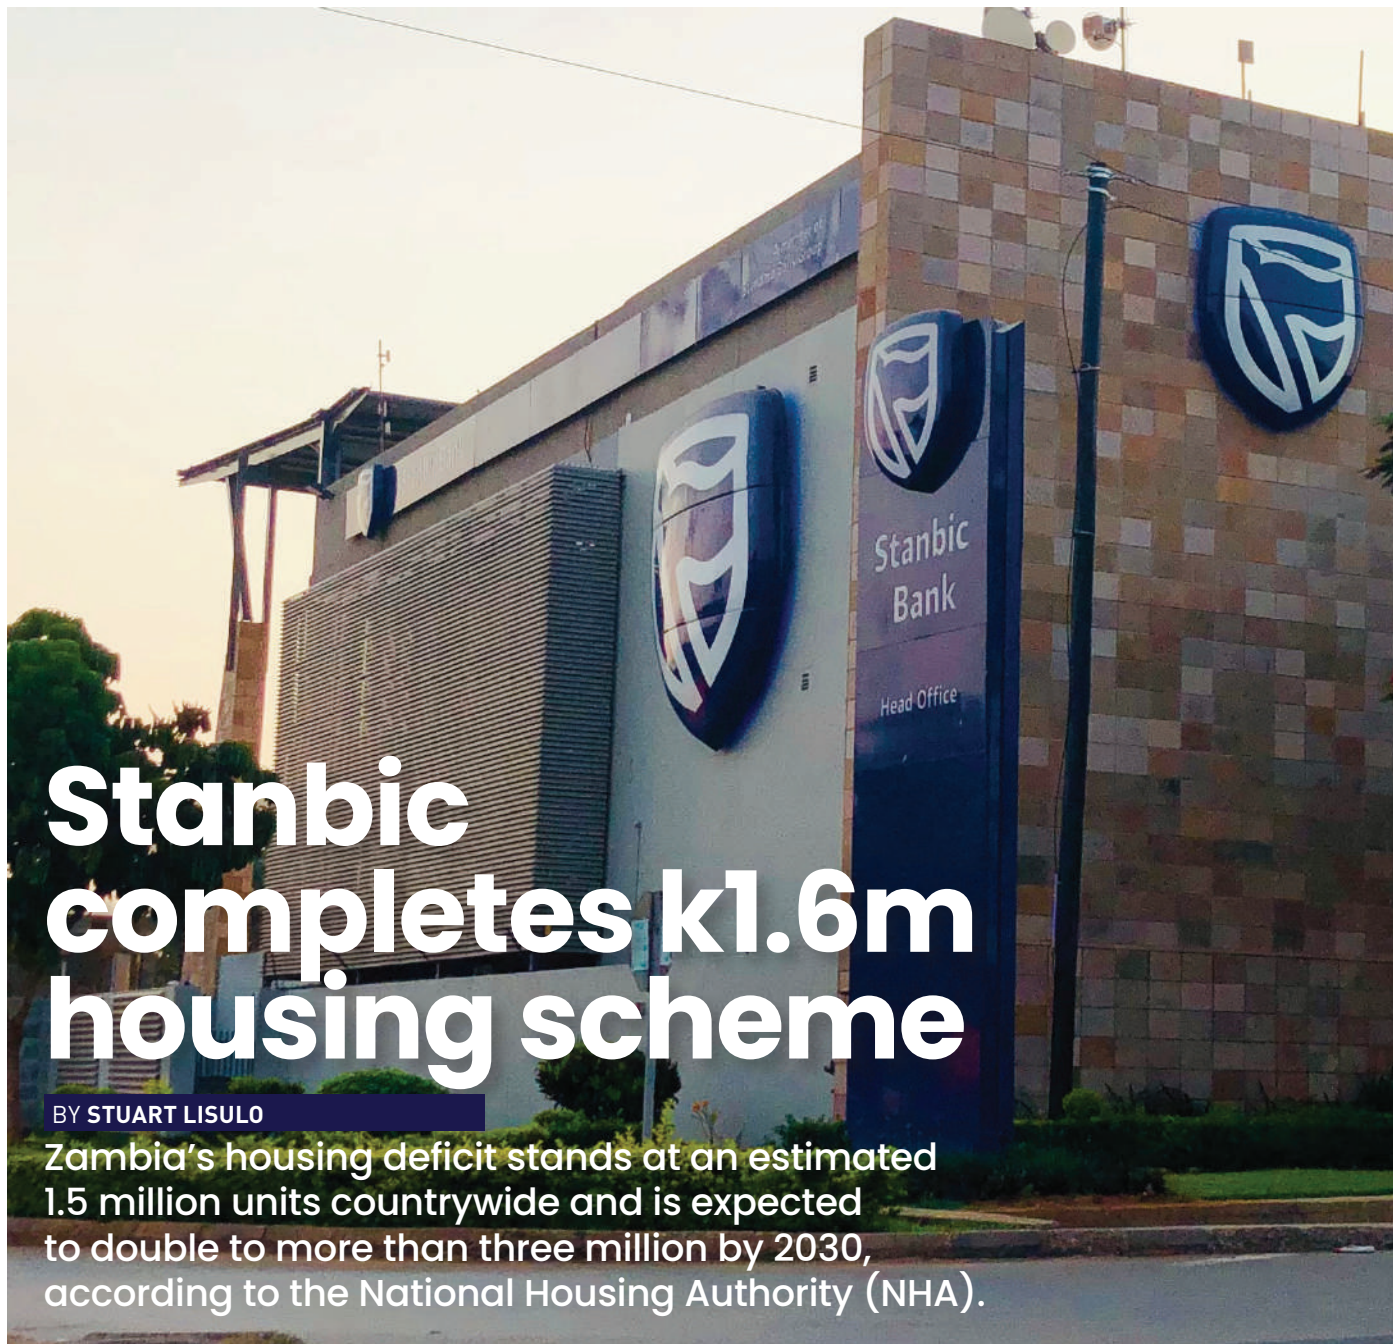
Stanbic Bank

Head Office

Stanbic completes k1.6m housing scheme

BY STUART LISULO

Zambia's housing deficit stands at an estimated 1.5 million units countrywide and is expected to double to more than three million by 2030, according to the National Housing Authority (NHA).